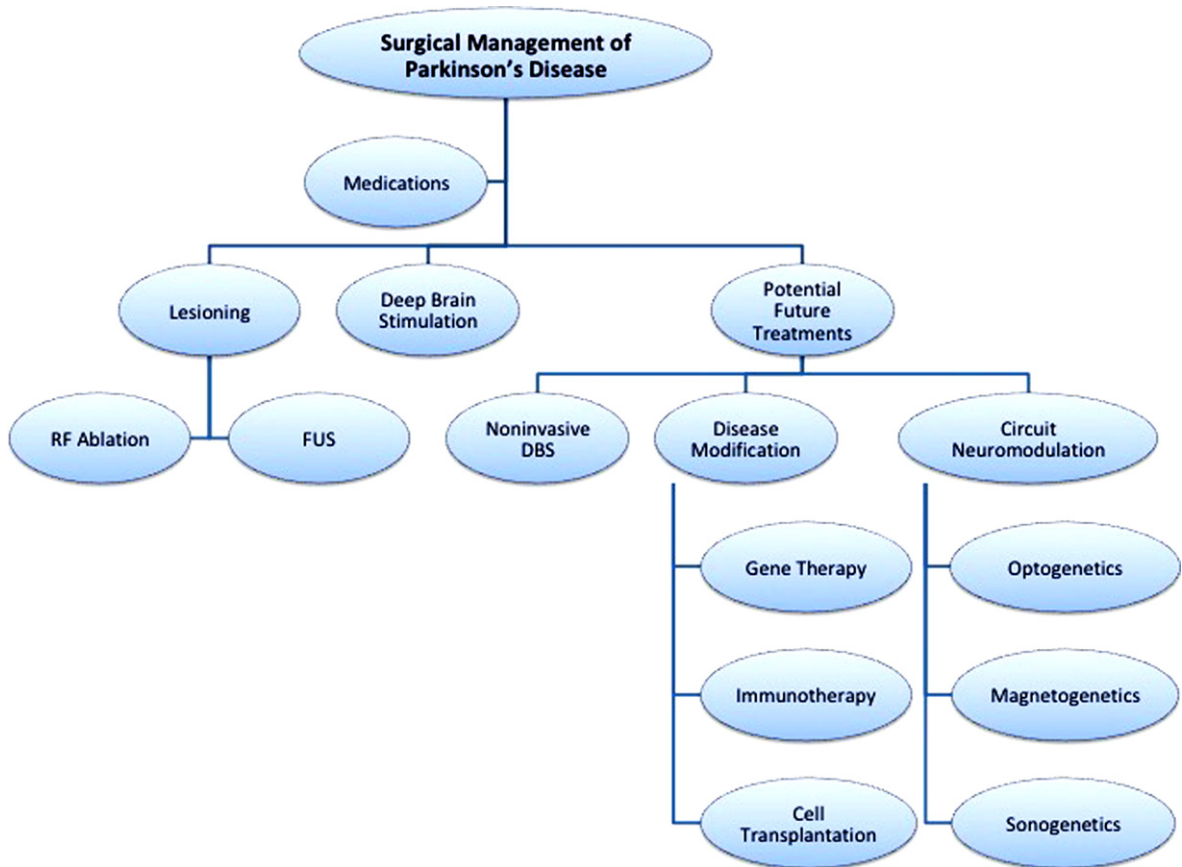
Surgical Management of Parkinson's Disease

Medications

Lesioning

Deep Brain Stimulation

Potential Future Treatments

RF Ablation

FUS

Noninvasive DBS

Disease Modification

Circuit Neuromodulation

Gene Therapy

Immunotherapy

Cell Transplantation

Optogenetics

Magnetogenetics

Sonogenetics